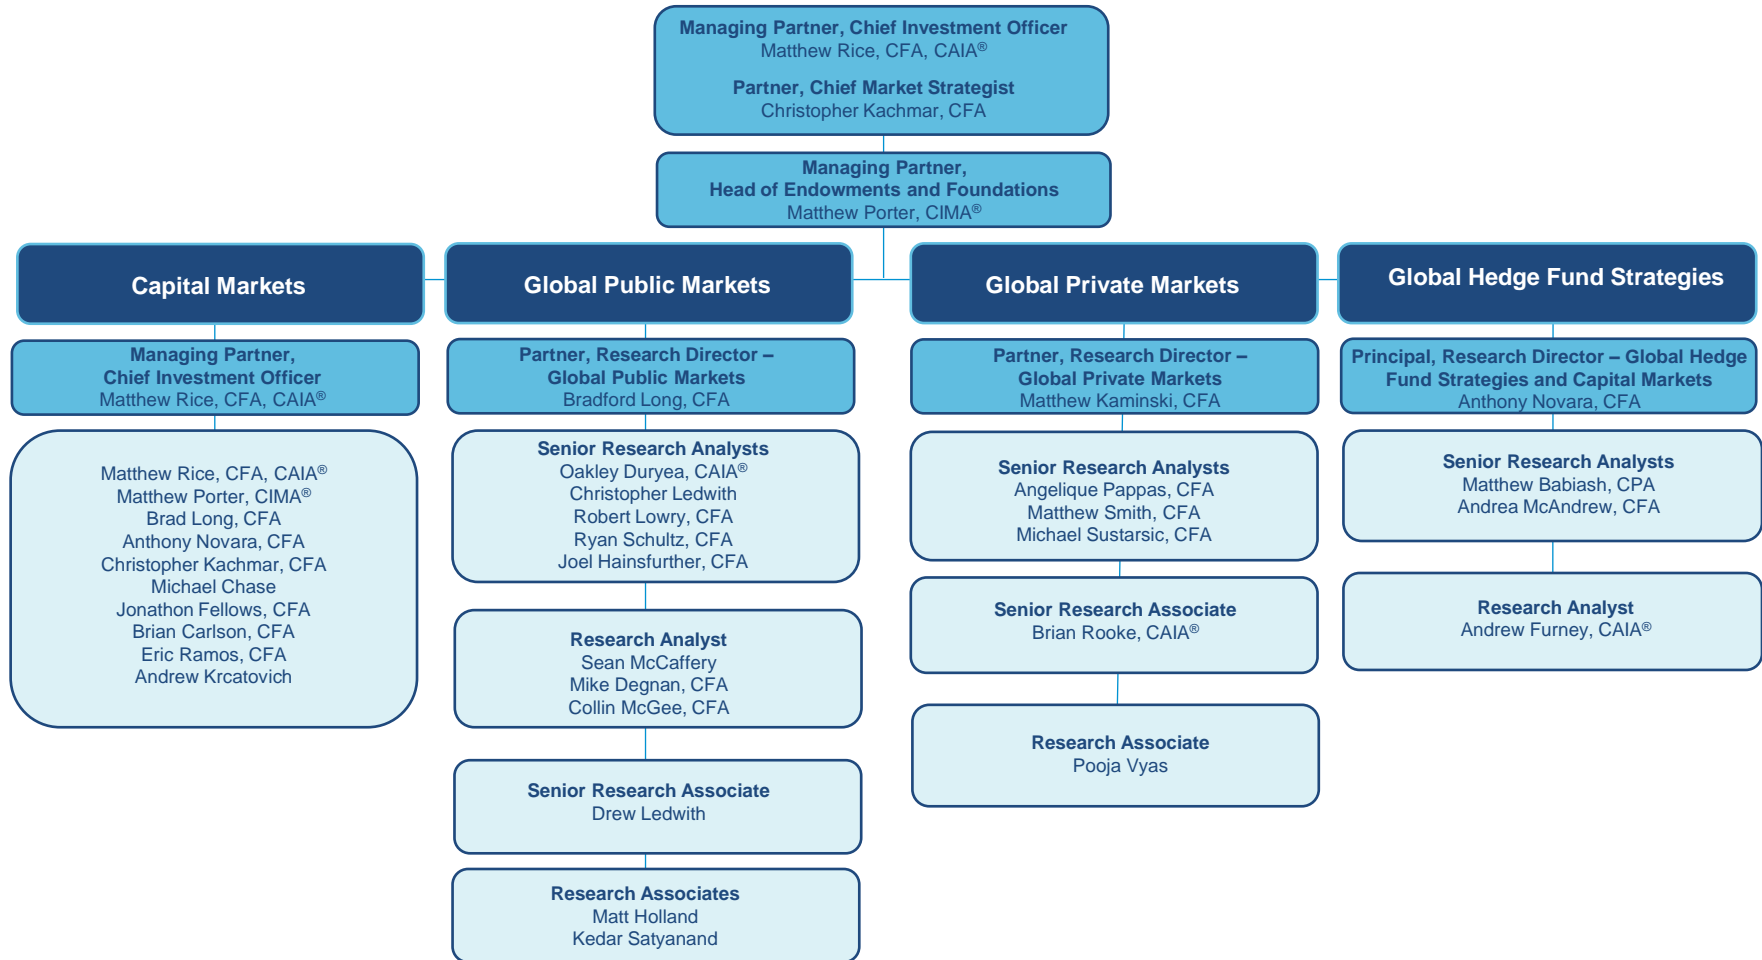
Managing Partner, Chief Investment Officer
Matthew Rice, CFA, CAIA®

Partner, Chief Market Strategist
Christopher Kachmar, CFA

Managing Partner,
Head of Endowments and Foundations
Matthew Porter, CIMA®

Capital Markets

Managing Partner,
Chief Investment Officer
Matthew Rice, CFA, CAIA®

Matthew Rice, CFA, CAIA®
Matthew Porter, CIMA®
Brad Long, CFA
Anthony Novara, CFA
Christopher Kachmar, CFA
Michael Chase
Jonathon Fellows, CFA
Brian Carlson, CFA
Eric Ramos, CFA
Andrew Krcatovich

Global Public Markets

Partner, Research Director –
Global Public Markets
Bradford Long, CFA

Senior Research Analysts
Oakley Duryea, CAIA®
Christopher Ledwith
Robert Lowry, CFA
Ryan Schultz, CFA
Joel Hainsfurther, CFA

Research Analyst
Sean McCaffery
Mike Degnan, CFA
Collin McGee, CFA

Senior Research Associate
Drew Ledwith

Research Associates
Matt Holland
Kedar Satyanand

Global Private Markets

Partner, Research Director –
Global Private Markets
Matthew Kaminski, CFA

Senior Research Analysts
Angelique Pappas, CFA
Matthew Smith, CFA
Michael Sustarsic, CFA

Senior Research Associate
Brian Rooke, CAIA®

Research Associate
Pooja Vyas

Global Hedge Fund Strategies

Principal, Research Director – Global Hedge Fund Strategies and Capital Markets
Anthony Novara, CFA

Senior Research Analysts
Matthew Babiash, CPA
Andrea McAndrew, CFA

Research Analyst
Andrew Furney, CAIA®